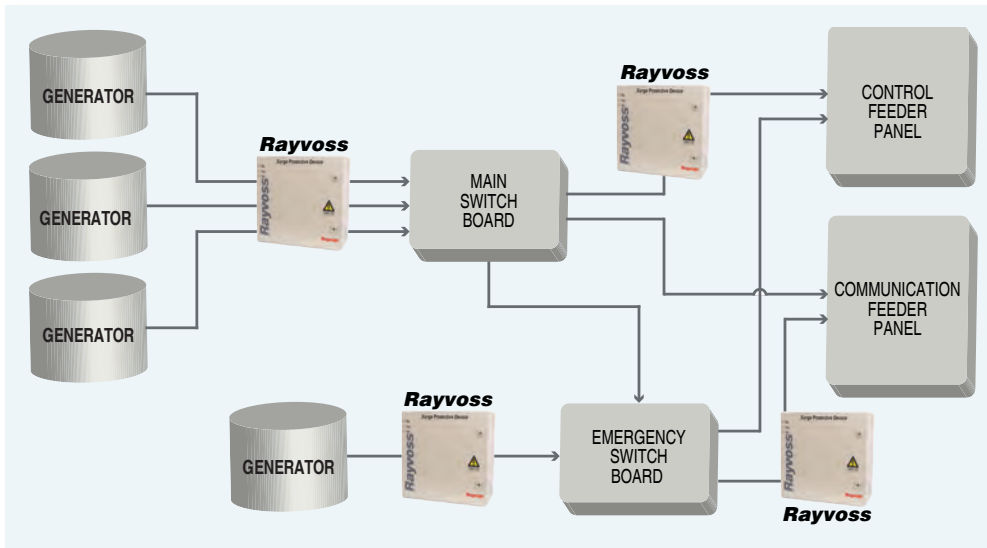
GENERATOR

GENERATOR

GENERATOR

Rayvoss

Rayvoss

Surge Protective Device

MAIN SWITCH BOARD

Rayvoss

Rayvoss

Surge Protective Device

CONTROL FEEDER PANEL

COMMUNICATION FEEDER PANEL

GENERATOR

Rayvoss

Rayvoss

Surge Protective Device

EMERGENCY SWITCH BOARD

Rayvoss

Rayvoss

Surge Protective Device